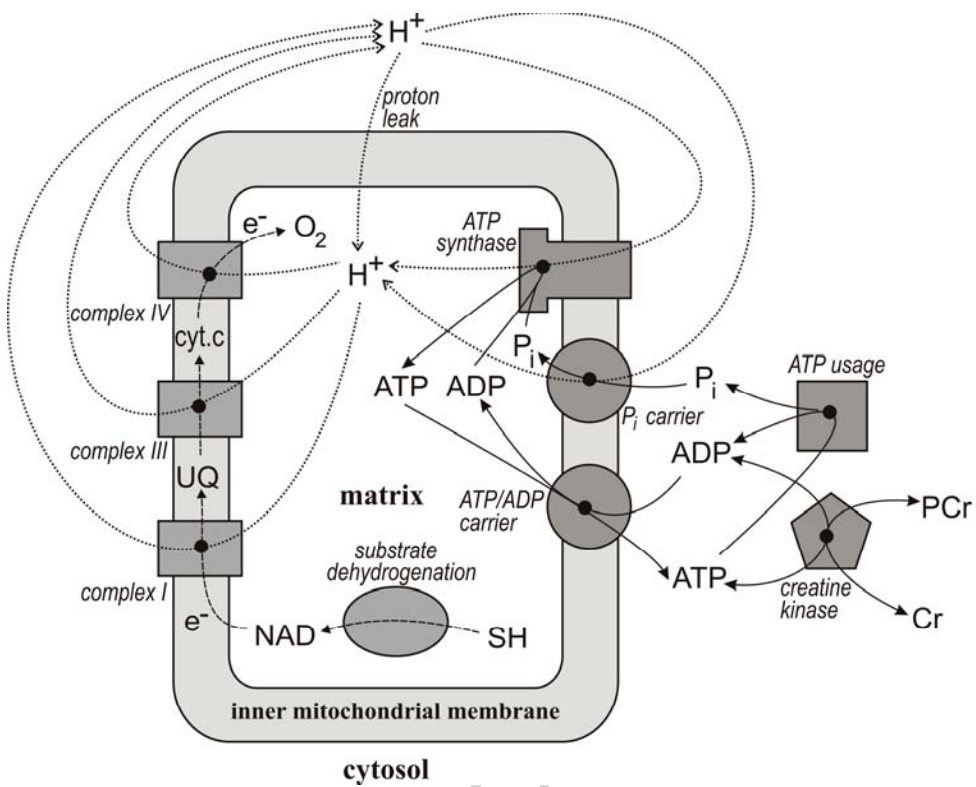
$H^+$

proton leak

$e^-$ $O_2$

ATP synthase

$H^+$

complex IV

cyt.c

$P_i$

ATP ADP

$P_i$

ATP usage

$P_i$ carrier

complex III

ADP

UQ

matrix

ATP/ADP carrier

PCr

substrate dehydrogenation

complex I

ATP

creatine kinase

$e^-$

NAD

SH

Cr

inner mitochondrial membrane

cytosol